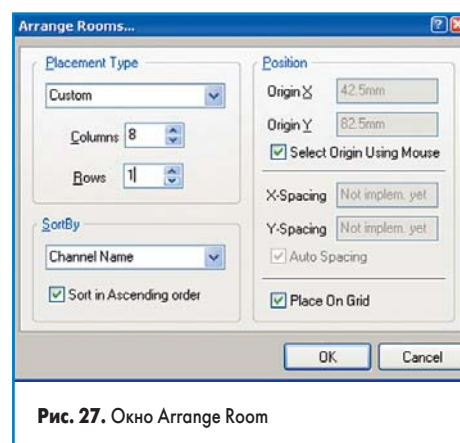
Arrange Rooms...

Placement Type

Custom

Columns 8

Rows 1

SortBy

Channel Name

Sort in Ascending order

Position

Origin X 42.5mm

Origin Y 82.5mm

Select Origin Using Mouse

X-Spacing Not implem. yet

Y-Spacing Not implem. yet

Auto Spacing

Place On Grid

OK

Cancel

Рис. 27. Окно Arrange Room